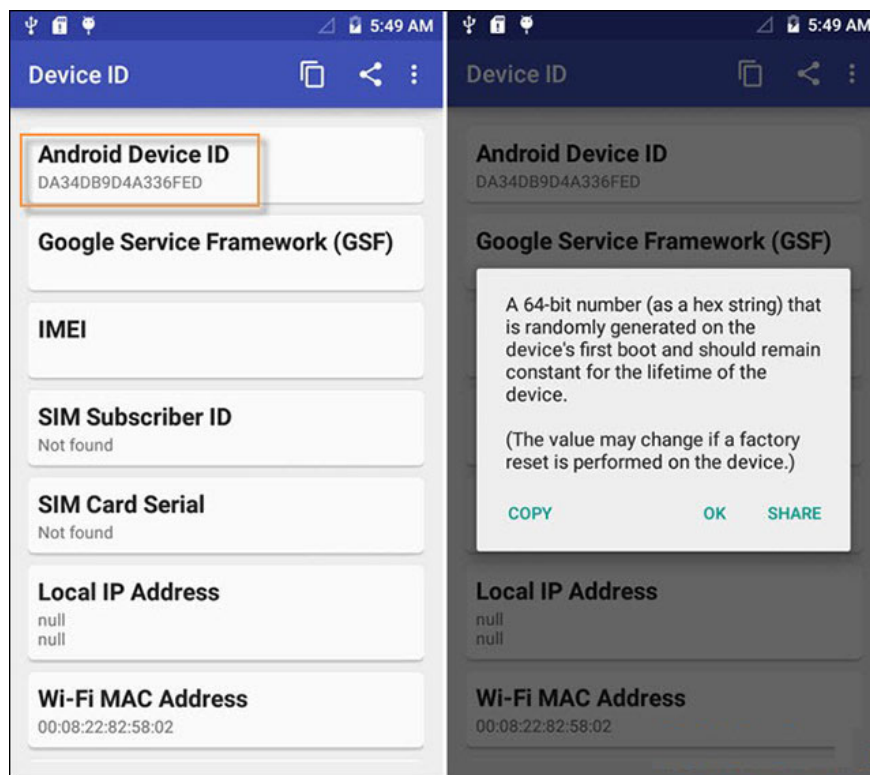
5:49 AM

Device ID

Android Device ID
DA34DB9D4A336FED

Google Service Framework (GSF)

IMEI

SIM Subscriber ID
Not found

SIM Card Serial
Not found

Local IP Address
null
null

Wi-Fi MAC Address
00:08:22:82:58:02

5:49 AM

Device ID

Android Device ID
DA34DB9D4A336FED

Google Service Framework (GSF)

A 64-bit number (as a hex string) that is randomly generated on the device's first boot and should remain constant for the lifetime of the device.

(The value may change if a factory reset is performed on the device.)

COPY OK SHARE

Local IP Address
null
null

Wi-Fi MAC Address
00:08:22:82:58:02